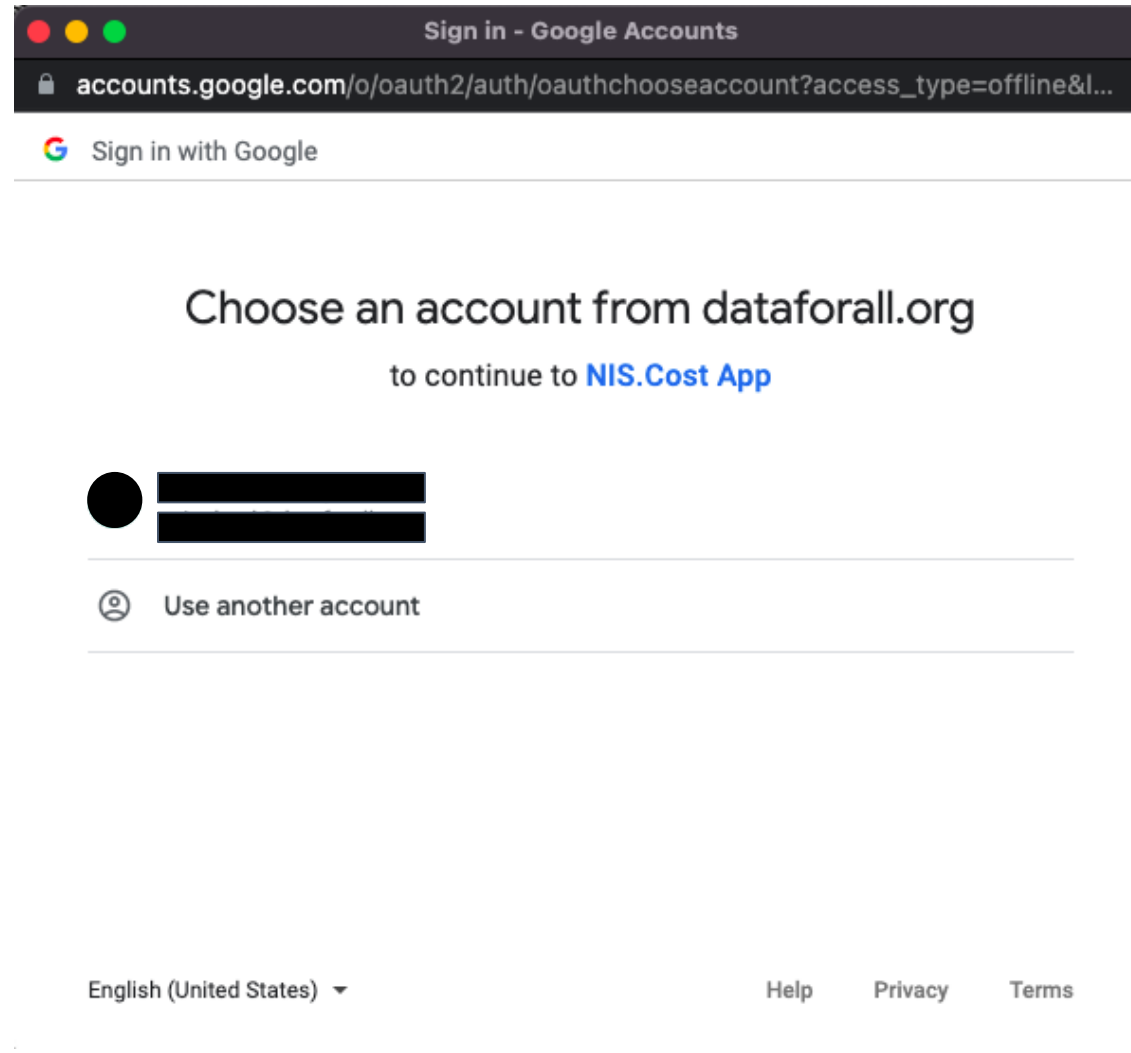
Sign in - Google Accounts

accounts.google.com/o/oauth2/auth/oauthchooseaccount?access_type=offline&l...

G Sign in with Google

Choose an account from dataforall.org

to continue to NIS.Cost App

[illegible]
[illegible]

Use another account

English (United States)

Help Privacy Terms